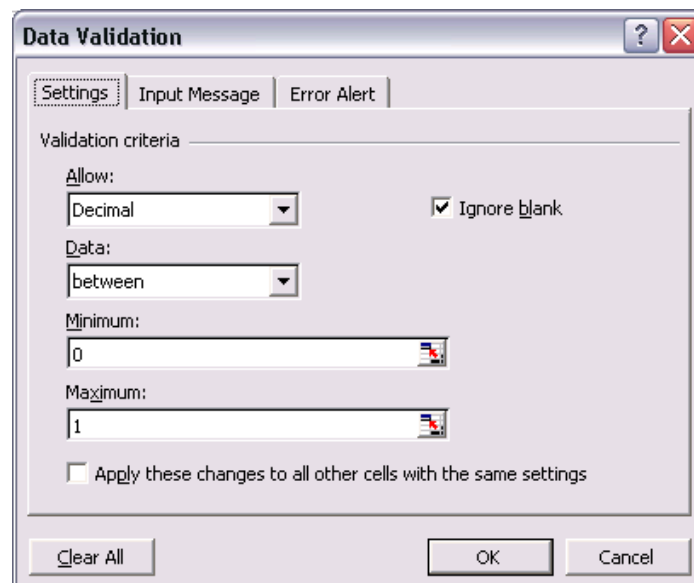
Data Validation

?

Settings

Input Message

Error Alert

Validation criteria

Allow:

Decimal

Ignore blank

Data:

between

Minimum:

0

Maximum:

1

Apply these changes to all other cells with the same settings

Clear All

OK

Cancel